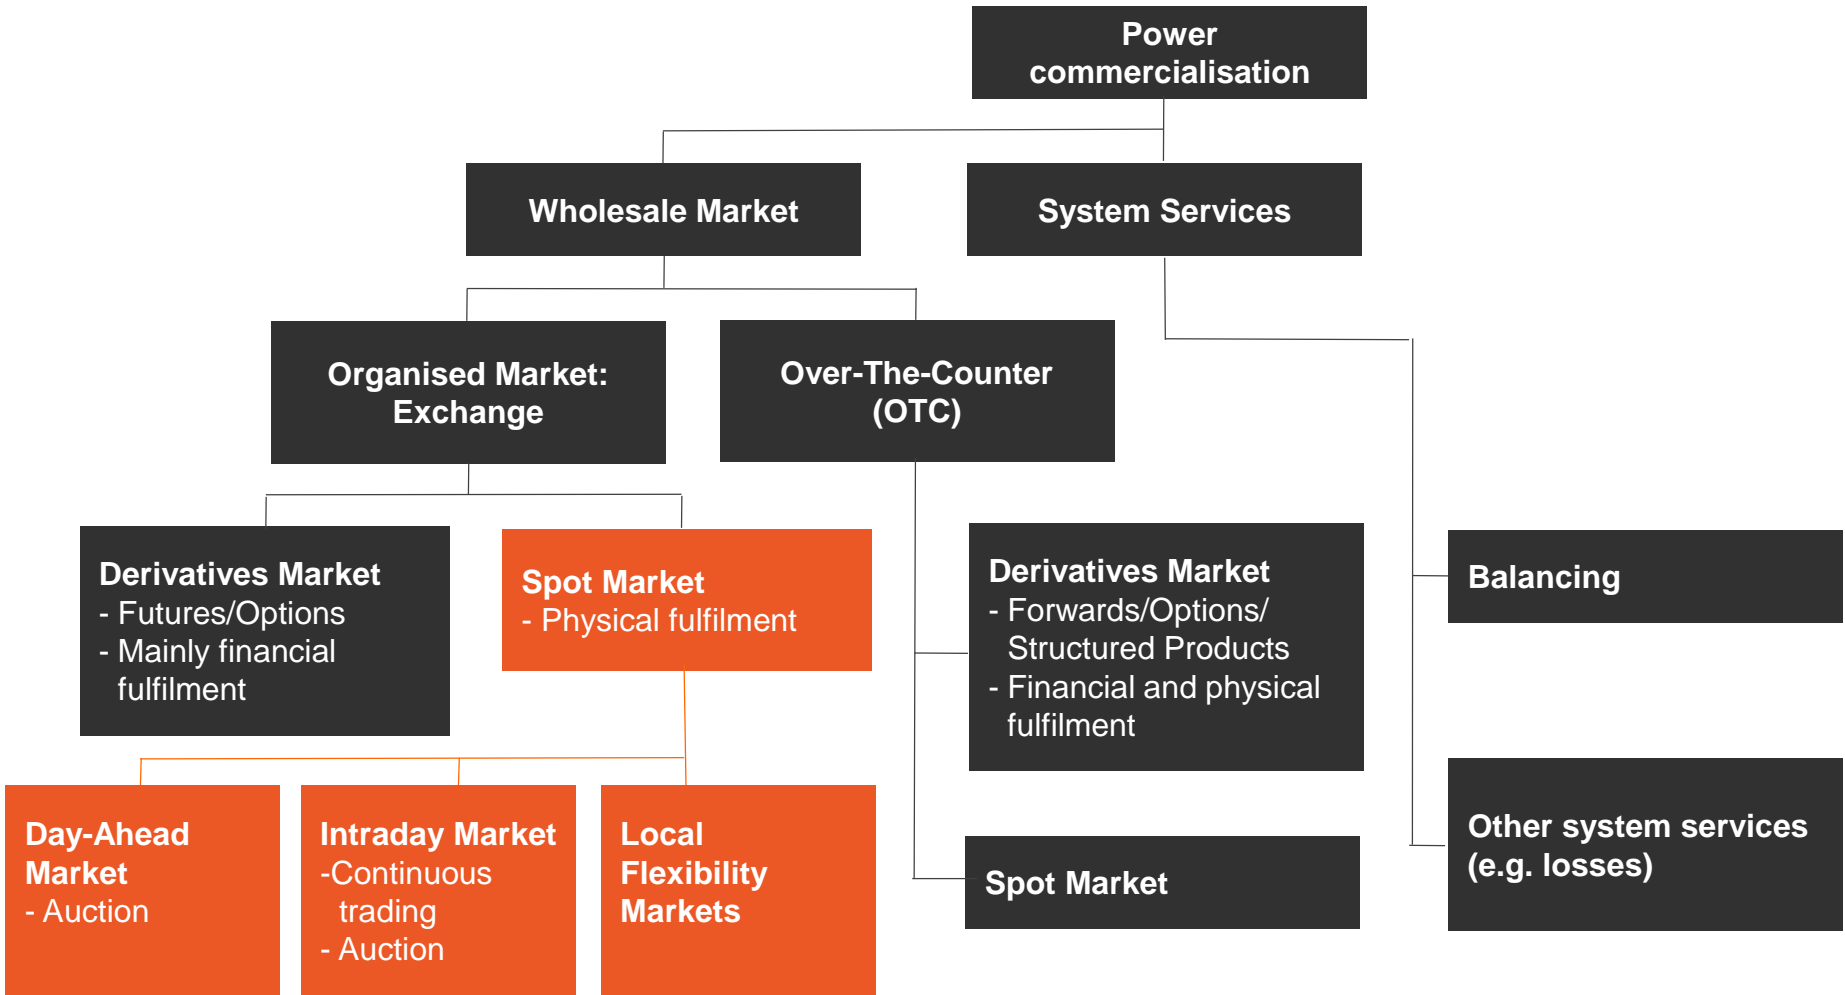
Power commercialisation

Wholesale Market

System Services

Organised Market: Exchange

Over-The-Counter (OTC)

Derivatives Market
- Futures/Options
- Mainly financial fulfilment

Spot Market
- Physical fulfilment

Derivatives Market
- Forwards/Options/ Structured Products
- Financial and physical fulfilment

Balancing

Day-Ahead Market
- Auction

Intraday Market
-Continuous trading
- Auction

Local Flexibility Markets

Spot Market

Other system services (e.g. losses)